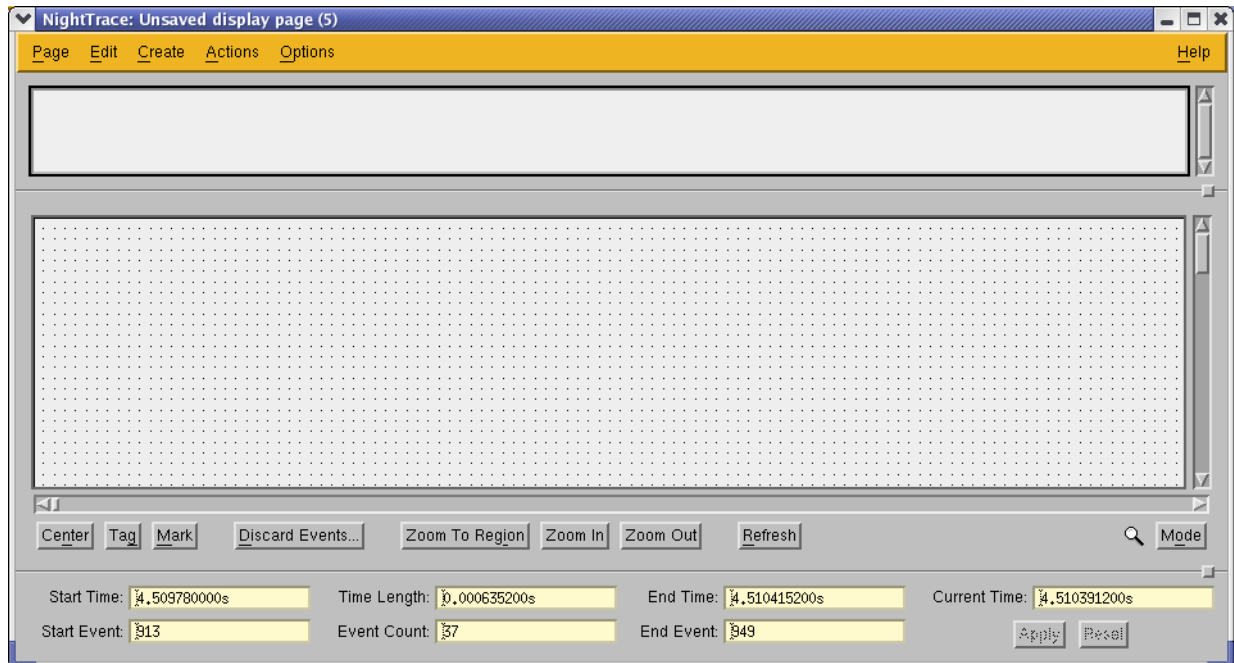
NightTrace: Unsaved display page (5)

Page Edit Create Actions Options Help

Center Tag Mark Discard Events... Zoom To Region Zoom In Zoom Out Refresh Mode

Start Time: 4.509780000s
Time Length: 0.000635200s
End Time: 4.510415200s
Current Time: 4.510391200s
Start Event: 913
Event Count: 37
End Event: 949
Apply Reset